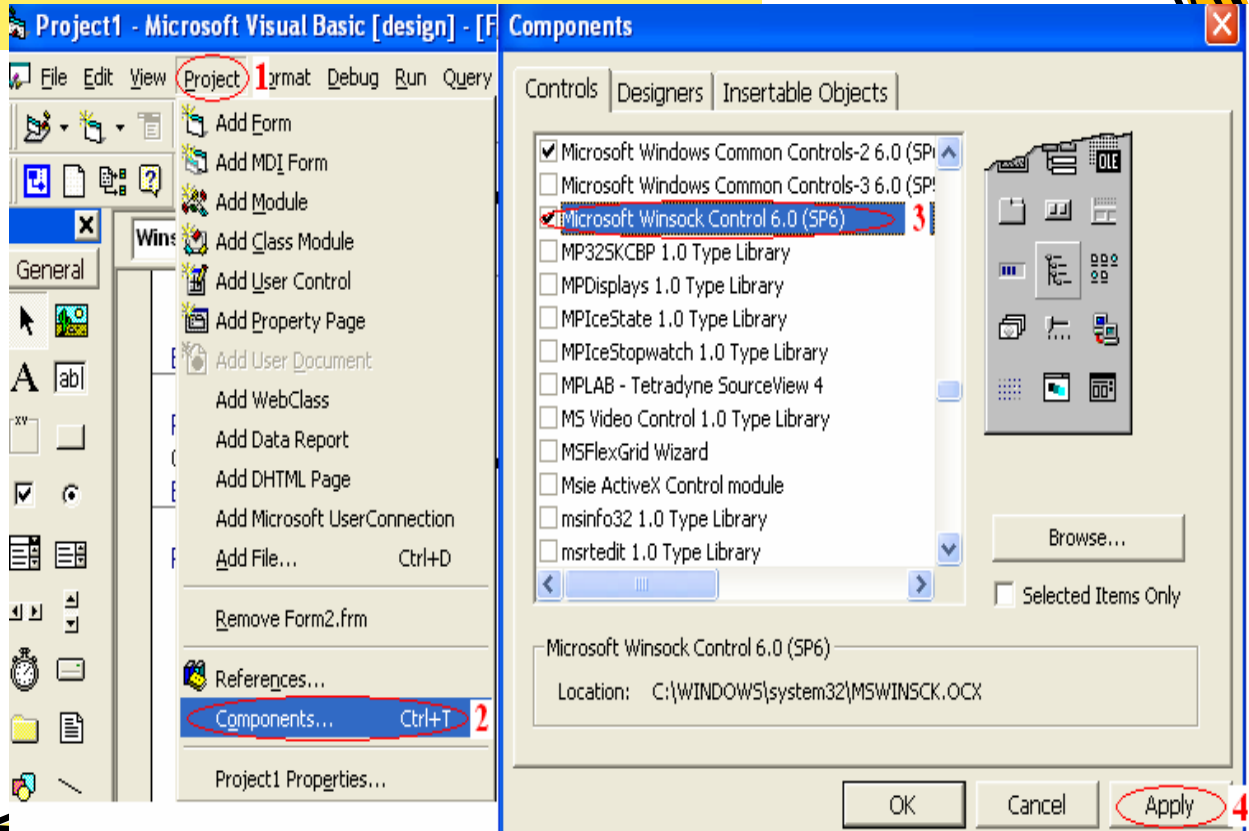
Project1 - Microsoft Visual Basic [design] - [F

File Edit View Project 1 ormat Debug Run Query

General

Wins

Add Form
Add MDI Form
Add Module
Add Class Module
Add User Control
Add Property Page
Add User Document
Add WebClass
Add Data Report
Add DHTML Page
Add Microsoft UserConnection
Add File... Ctrl+D
Remove Form2.frm
References...
Components... Ctrl+T 2
Project1 Properties...

Components

Controls | Designers | Insertable Objects

Microsoft Windows Common Controls-2 6.0 (SP
Microsoft Windows Common Controls-3 6.0 (SP
Microsoft Winsock Control 6.0 (SP6) 3
MP32SKCBP 1.0 Type Library
MPDisplays 1.0 Type Library
MPIceState 1.0 Type Library
MPIceStopwatch 1.0 Type Library
MPLAB - Tetradyne SourceView 4
MS Video Control 1.0 Type Library
MSFlexGrid Wizard
Msie ActiveX Control module
msinfo32 1.0 Type Library
msrtedit 1.0 Type Library

OLE

Browse...
Selected Items Only

Microsoft Winsock Control 6.0 (SP6)
Location: C:\WINDOWS\system32\MSWINSCK.OCX

OK Cancel Apply 4